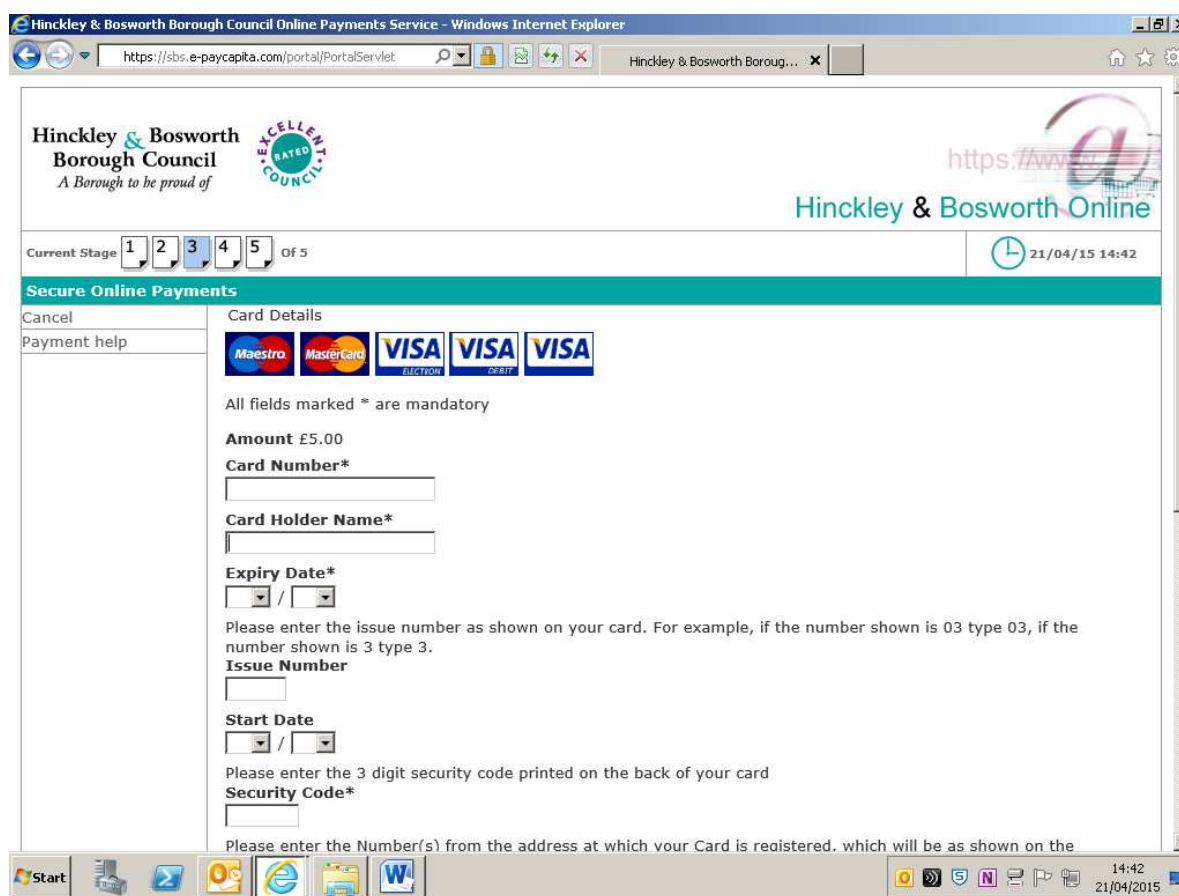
Hinckley & Bosworth Borough Council Online Payments Service - Windows Internet Explorer

https://sbs.e-paycapita.com/portal/PortalServlet

Hinckley & Bosworth Boroug...

Hinckley & Bosworth Borough Council
A Borough to be proud of

EXCELLENT RATED COUNCIL

https://www

Hinckley & Bosworth Online

Current Stage 1 2 3 4 5 Of 5

21/04/15 14:42

Secure Online Payments

Cancel

Payment help

Card Details

Maestro MasterCard VISA ELECTRON VISA DEBIT VISA

All fields marked * are mandatory

Amount £5.00

Card Number*

Card Holder Name*

Expiry Date*

/

Please enter the issue number as shown on your card. For example, if the number shown is 03 type 03, if the number shown is 3 type 3.

Issue Number

Start Date

/

Please enter the 3 digit security code printed on the back of your card

Security Code*

Please enter the Number(s) from the address at which your Card is registered, which will be as shown on the

Start

14:42
21/04/2015